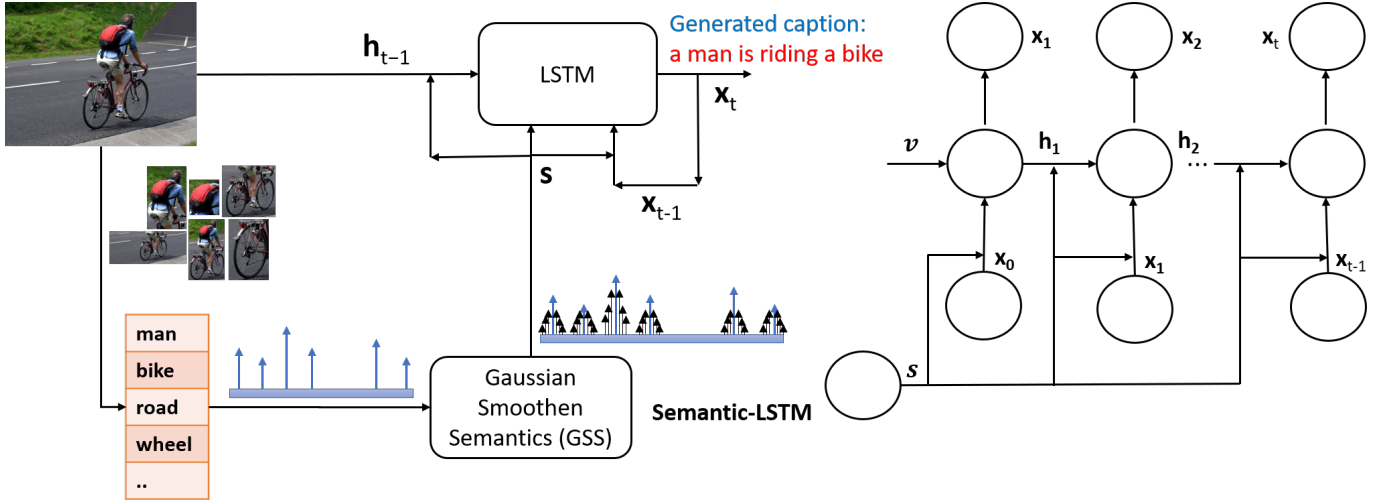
$\mathbf{h}_{t-1}$

LSTM

Generated caption:
a man is riding a bike

$\mathbf{x}_t$

$\mathbf{s}$

$\mathbf{x}_{t-1}$

man
bike
road
wheel
..

Gaussian Smoothen Semantics (GSS)

Semantic-LSTM

$\mathbf{x}_1$

$\mathbf{x}_2$

$\mathbf{x}_t$

$v$

$\mathbf{h}_1$

$\mathbf{h}_2$

$\cdots$

$\mathbf{x}_0$

$\mathbf{x}_1$

$\mathbf{x}_{t-1}$

$s$